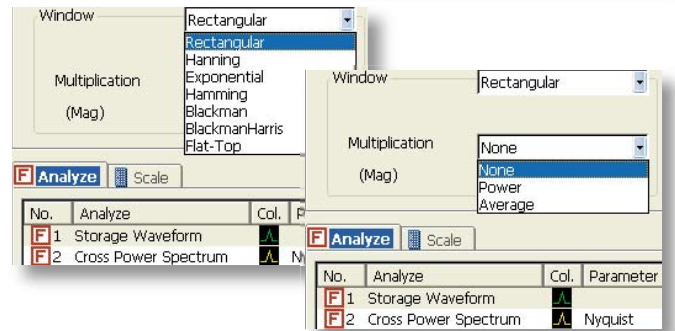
Window
Rectangular
Rectangular
Hanning
Exponential
Hamming
Blackman
BlackmanHarris
Flat-Top

Multiplication
(Mag)

F Analyze
Scale

| No. | Analyze | Col. | P |
|---|---|---|---|
| F 1 | Storage Waveform | | |
| F 2 | Cross Power Spectrum | | Ny |

Window
Rectangular

Multiplication
None
None
Power
Average
(Mag)

F Analyze
Scale

| No. | Analyze | Col. | Parameter |
|---|---|---|---|
| F 1 | Storage Waveform | | |
| F 2 | Cross Power Spectrum | | Nyquist |